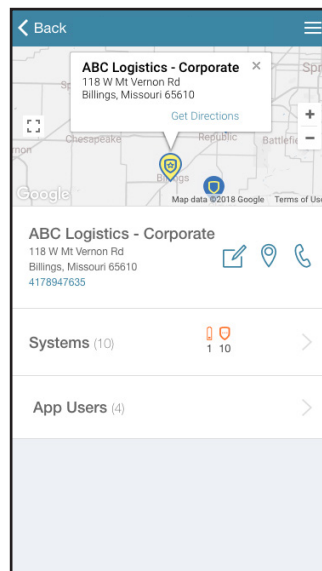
Back

ABC Logistics - Corporate
118 W Mt Vernon Rd
Billings, Missouri 65610
Get Directions

Spr
Sp
Chesapeake
Republic
Battlefie
rnon
Billings
Google
Map data ©2018 Google Terms of Use

ABC Logistics - Corporate
118 W Mt Vernon Rd
Billings, Missouri 65610
4178947635

Systems (10)
1 10

App Users (4)